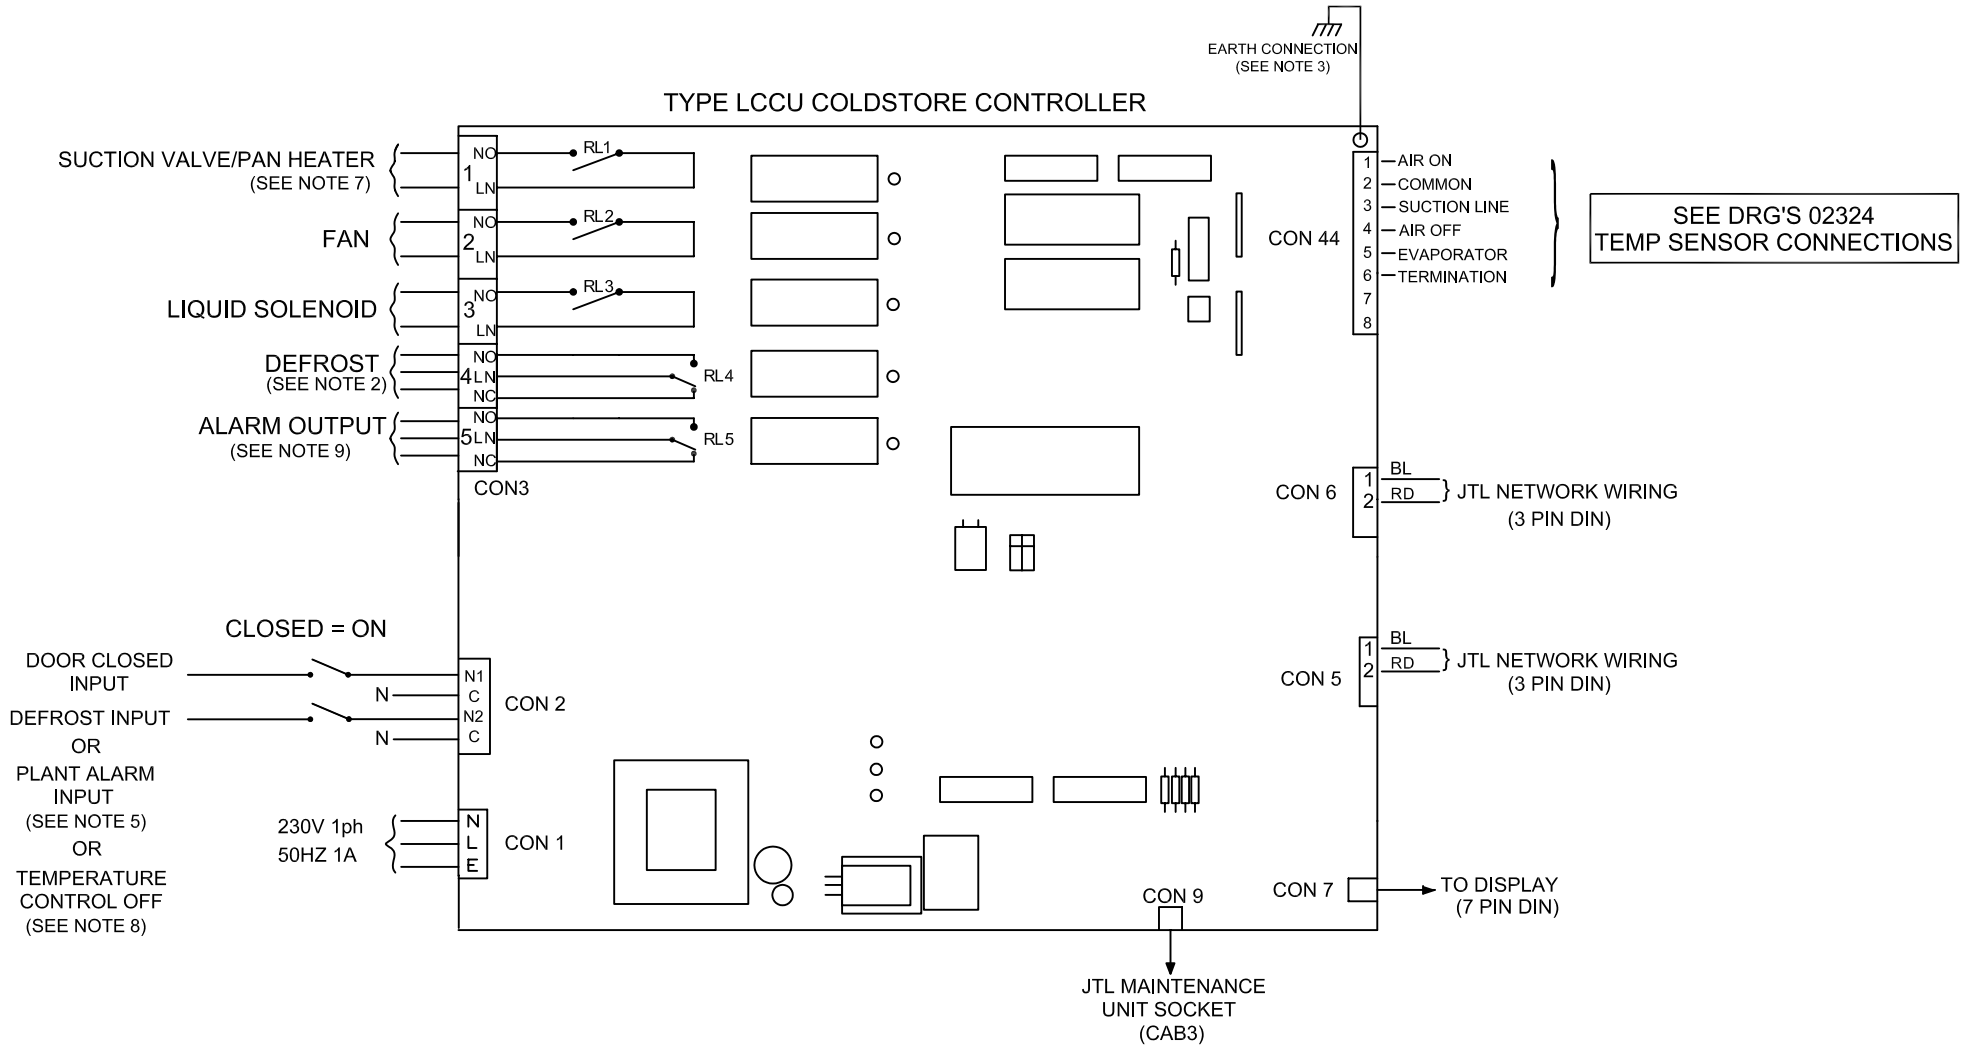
EARTH CONNECTION
(SEE NOTE 3)

TYPE LCCU COLDSTORE CONTROLLER

SUCTION VALVE/PAN HEATER
(SEE NOTE 7)
1 NO LN RL1

FAN
2 NO LN RL2

LIQUID SOLENOID
3 NO LN RL3

DEFROST
(SEE NOTE 2)
4 NO LN NC RL4

ALARM OUTPUT
(SEE NOTE 9)
5 NO LN NC RL5

CON3

1 AIR ON
2 COMMON
3 SUCTION LINE
4 AIR OFF
5 EVAPORATOR
6 TERMINATION
7
8

CON 44

SEE DRG'S 02324
TEMP SENSOR CONNECTIONS

CON 6
1 BL
2 RD
JTL NETWORK WIRING
(3 PIN DIN)

CLOSED = ON

DOOR CLOSED INPUT

N

DEFROST INPUT
OR
PLANT ALARM INPUT
(SEE NOTE 5)
OR
TEMPERATURE CONTROL OFF
(SEE NOTE 8)

N

N1
C
N2
C
CON 2

CON 5
1 BL
2 RD
JTL NETWORK WIRING
(3 PIN DIN)

230V 1ph
50HZ 1A
N
L
E
CON 1

CON 9

CON 7
TO DISPLAY
(7 PIN DIN)

JTL MAINTENANCE
UNIT SOCKET
(CAB3)